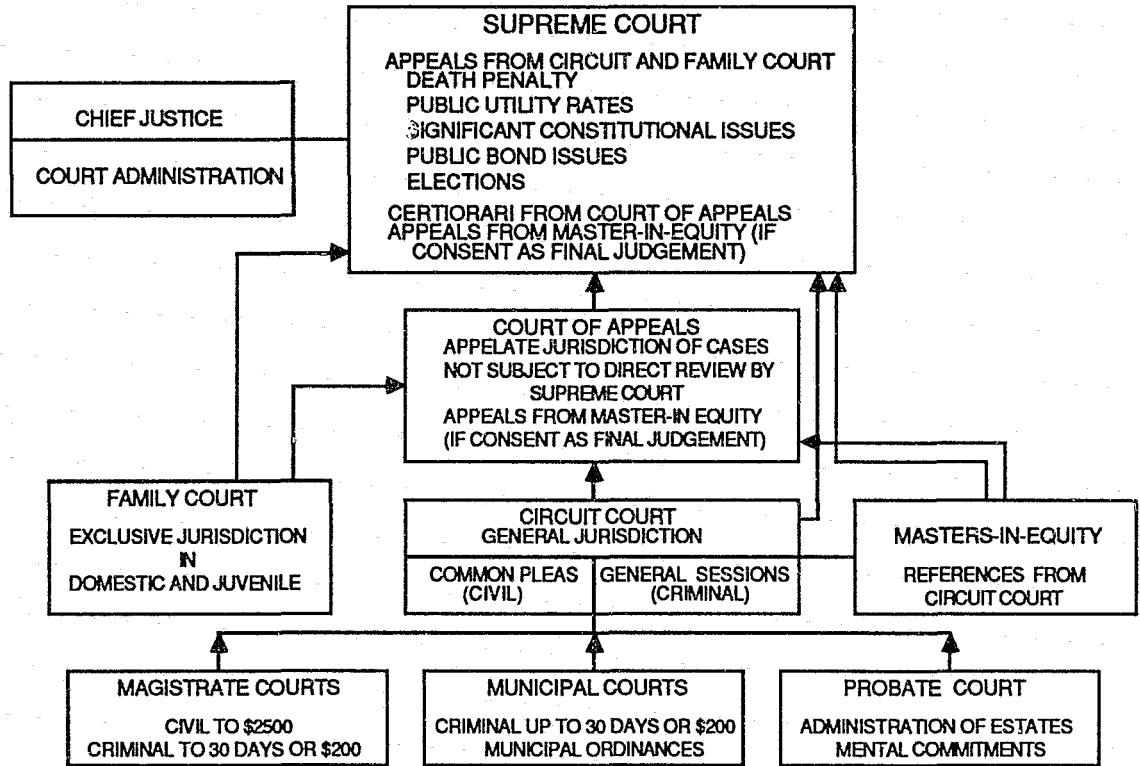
SUPREME COURT

APPEALS FROM CIRCUIT AND FAMILY COURT
DEATH PENALTY
PUBLIC UTILITY RATES
SIGNIFICANT CONSTITUTIONAL ISSUES
PUBLIC BOND ISSUES
ELECTIONS

CERTIORARI FROM COURT OF APPEALS
APPEALS FROM MASTER-IN-EQUITY (IF CONSENT AS FINAL JUDGEMENT)

CHIEF JUSTICE

COURT ADMINISTRATION

COURT OF APPEALS
APPELATE JURISDICTION OF CASES NOT SUBJECT TO DIRECT REVIEW BY SUPREME COURT
APPEALS FROM MASTER-IN EQUITY (IF CONSENT AS FINAL JUDGEMENT)

FAMILY COURT

EXCLUSIVE JURISDICTION IN DOMESTIC AND JUVENILE

CIRCUIT COURT
GENERAL JURISDICTION

| COMMON PLEAS (CIVIL) | GENERAL SESSIONS (CRIMINAL) |
|---|---|

MASTERS-IN-EQUITY

REFERENCES FROM CIRCUIT COURT

MAGISTRATE COURTS

CIVIL TO $2500
CRIMINAL TO 30 DAYS OR $200

MUNICIPAL COURTS

CRIMINAL UP TO 30 DAYS OR $200
MUNICIPAL ORDINANCES

PROBATE COURT

ADMINISTRATION OF ESTATES
MENTAL COMMITMENTS